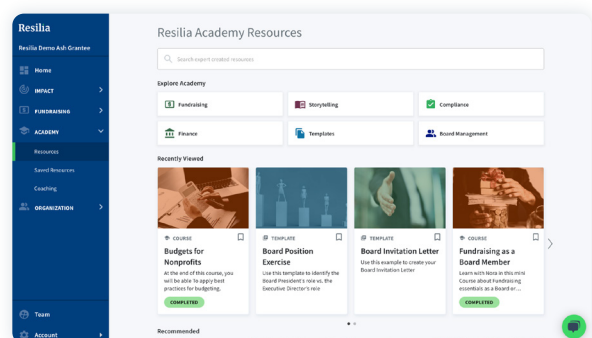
Resilia

Resilia Demo Ash Grantee

Home

IMPACT

FUNDRAISING

ACADEMY

Resources

Saved Resources

Coaching

ORGANIZATION

Team

Account

Resilia Academy Resources

Search expert created resources

Explore Academy

Fundraising

Storytelling

Compliance

Finance

Templates

Board Management

Recently Viewed

COURSE

Budgets for Nonprofits

At the end of this course, you will be able to apply best practices for budgeting.

COMPLETED

TEMPLATE

Board Position Exercise

Use this template to identify the Board President's role vs. the Executive Director's role

TEMPLATE

Board Invitation Letter

Use this example to create your Board Invitation Letter

COURSE

Fundraising as a Board Member

Learn with Nora in this mini Course about Fundraising essentials as a Board or...

COMPLETED

Recommended